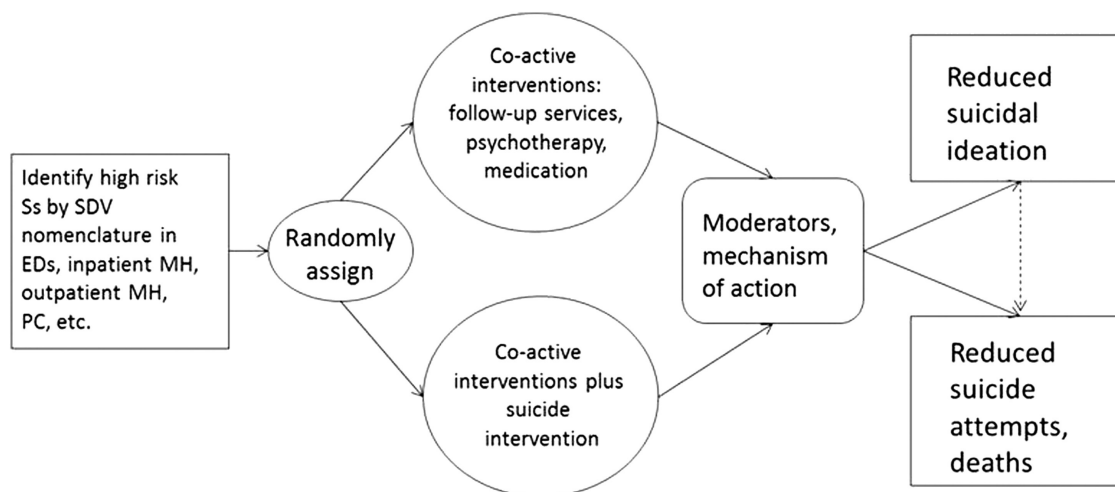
Identify high risk Ss by SDV nomenclature in EDs, inpatient MH, outpatient MH, PC, etc.

Randomly assign

Co-active interventions: follow-up services, psychotherapy, medication

Co-active interventions plus suicide intervention

Moderators, mechanism of action

Reduced suicidal ideation

Reduced suicide attempts, deaths